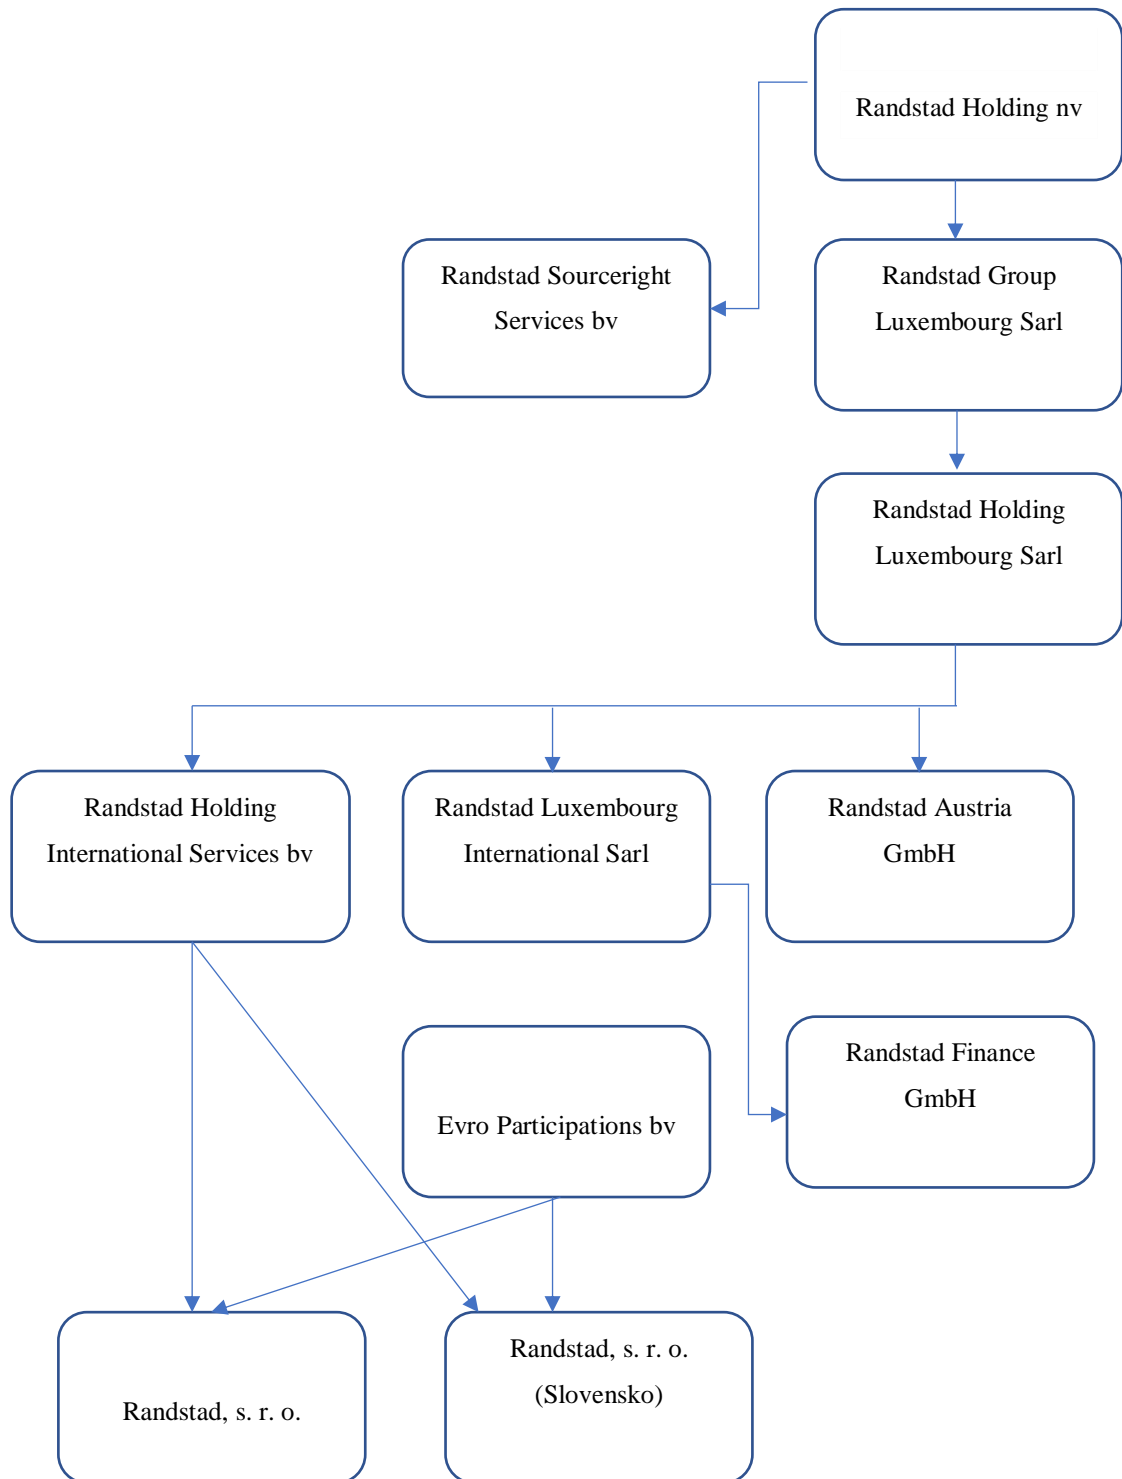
Randstad Holding nv

Randstad Sourceright Services bv

Randstad Group Luxembourg Sarl

Randstad Holding Luxembourg Sarl

Randstad Holding International Services bv

Randstad Luxembourg International Sarl

Randstad Austria GmbH

Evro Participations bv

Randstad Finance GmbH

Randstad, s. r. o.

Randstad, s. r. o. (Slovensko)